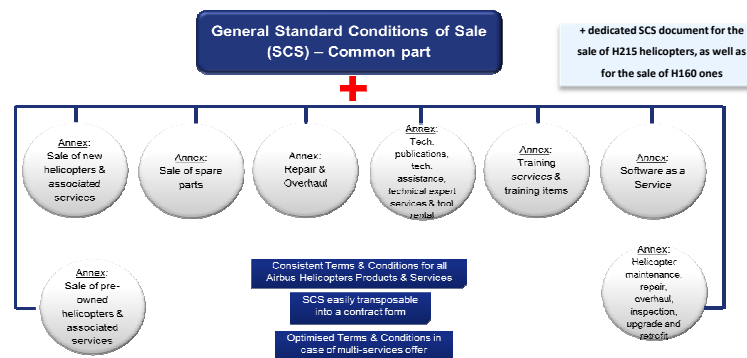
General Standard Conditions of Sale (SCS) – Common part

+ dedicated SCS document for the sale of H215 helicopters, as well as for the sale of H160 ones

+

Annex: Sale of new helicopters & associated services

Annex: Sale of spare parts

Annex: Repair & Overhaul

Annex: Tech. publications, tech. assistance, technical expert services & tool rental

Annex: Training services & training items

Annex: Software as a Service

Annex: Sale of pre-owned helicopters & associated services

Consistent Terms & Conditions for all Airbus Helicopters Products & Services

SCS easily transposable into a contract form

Optimised Terms & Conditions in case of multi-services offer

Annex: Helicopter maintenance, repair, overhaul, inspection, upgrade and retrofit